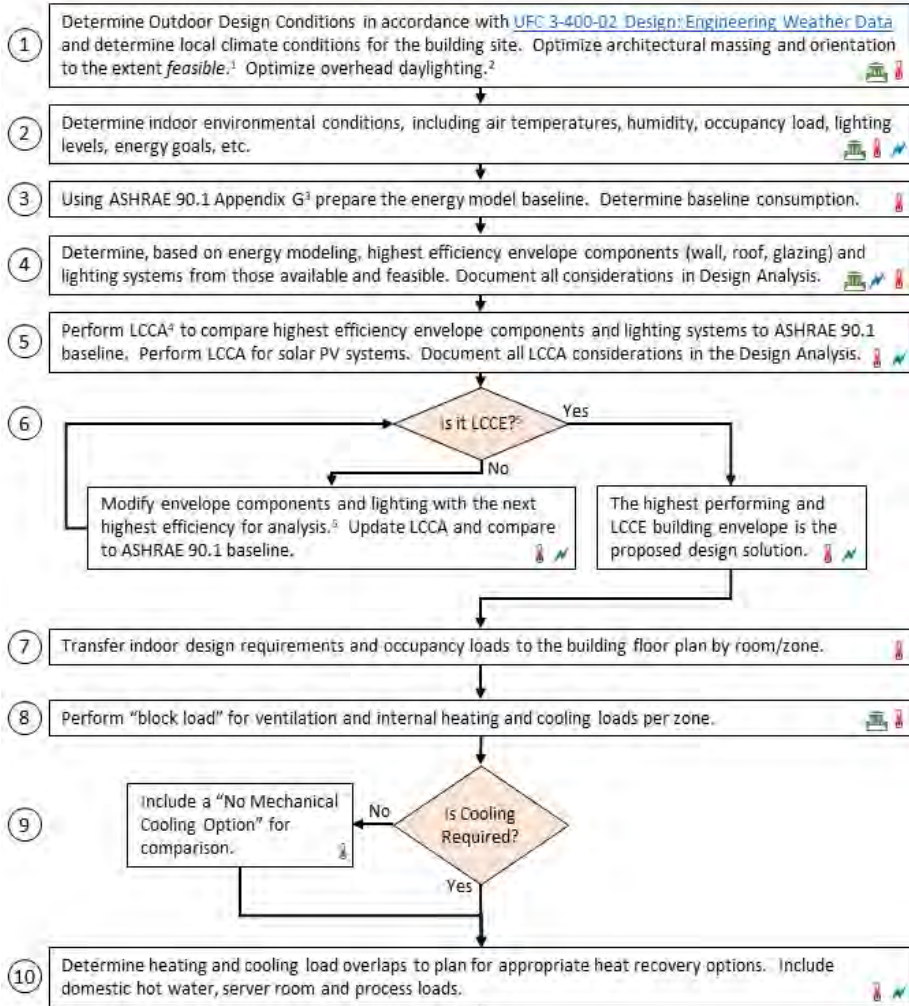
1 Determine Outdoor Design Conditions in accordance with UFC 3-400-02 Design: Engineering Weather Data and determine local climate conditions for the building site. Optimize architectural massing and orientation to the extent *feasible*.$^1$ Optimize overhead daylighting.$^2$

2 Determine indoor environmental conditions, including air temperatures, humidity, occupancy load, lighting levels, energy goals, etc.

3 Using ASHRAE 90.1 Appendix G$^3$ prepare the energy model baseline. Determine baseline consumption.

4 Determine, based on energy modeling, highest efficiency envelope components (wall, roof, glazing) and lighting systems from those available and feasible. Document all considerations in Design Analysis.

5 Perform LCCA$^4$ to compare highest efficiency envelope components and lighting systems to ASHRAE 90.1 baseline. Perform LCCA for solar PV systems. Document all LCCA considerations in the Design Analysis.

6 Is it LCCE?$^5$

Yes

No

Modify envelope components and lighting with the next highest efficiency for analysis.$^5$ Update LCCA and compare to ASHRAE 90.1 baseline.

The highest performing and LCCE building envelope is the proposed design solution.

7 Transfer indoor design requirements and occupancy loads to the building floor plan by room/zone.

8 Perform "block load" for ventilation and internal heating and cooling loads per zone.

9 Include a "No Mechanical Cooling Option" for comparison.

No

Is Cooling Required?

Yes

10 Determine heating and cooling load overlaps to plan for appropriate heat recovery options. Include domestic hot water, server room and process loads.